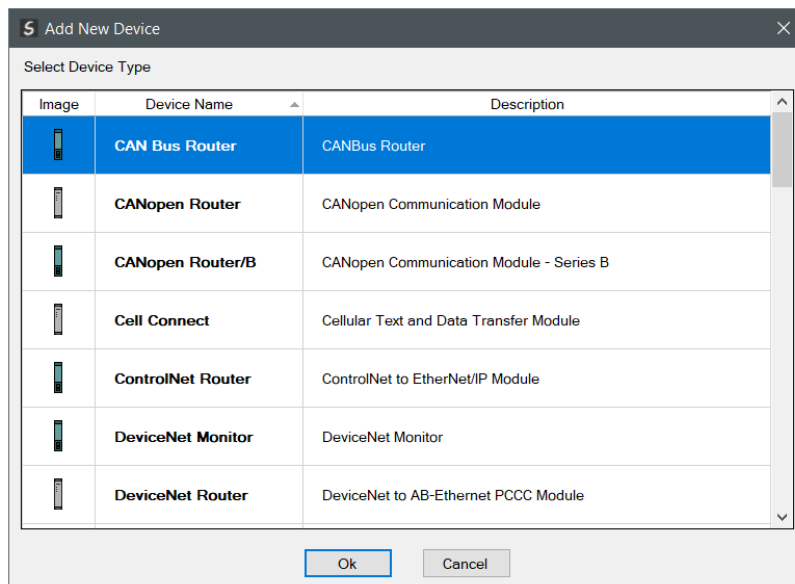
S Add New Device

Select Device Type

| Image | Device Name | Description |
|---|---|---|
| | CAN Bus Router | CANBus Router |
| | CANopen Router | CANopen Communication Module |
| | CANopen Router/B | CANopen Communication Module - Series B |
| | Cell Connect | Cellular Text and Data Transfer Module |
| | ControlNet Router | ControlNet to EtherNet/IP Module |
| | DeviceNet Monitor | DeviceNet Monitor |
| | DeviceNet Router | DeviceNet to AB-Ethernet PCCC Module |

Ok Cancel